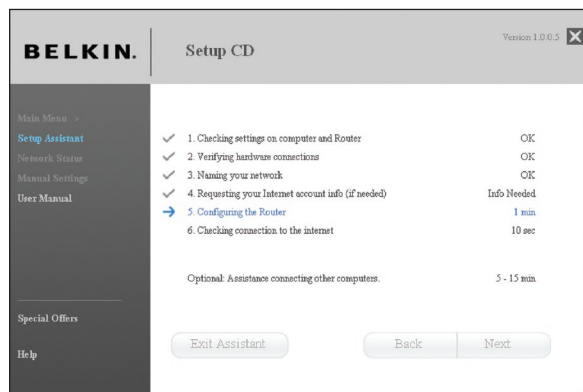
BELKIN.

Setup CD

Version 1.0.0.5

Main Menu >
Setup Assistant
Network Status
Manual Settings
User Manual

1. Checking settings on computer and Router OK
2. Verifying hardware connections OK
3. Naming your network OK
4. Requesting your Internet account info (if needed) Info Needed
5. Configuring the Router 1 min
6. Checking connection to the internet 10 sec

Optional: Assistance connecting other computers. 5 - 15 min

Special Offers

Help

Exit Assistant

Back

Next